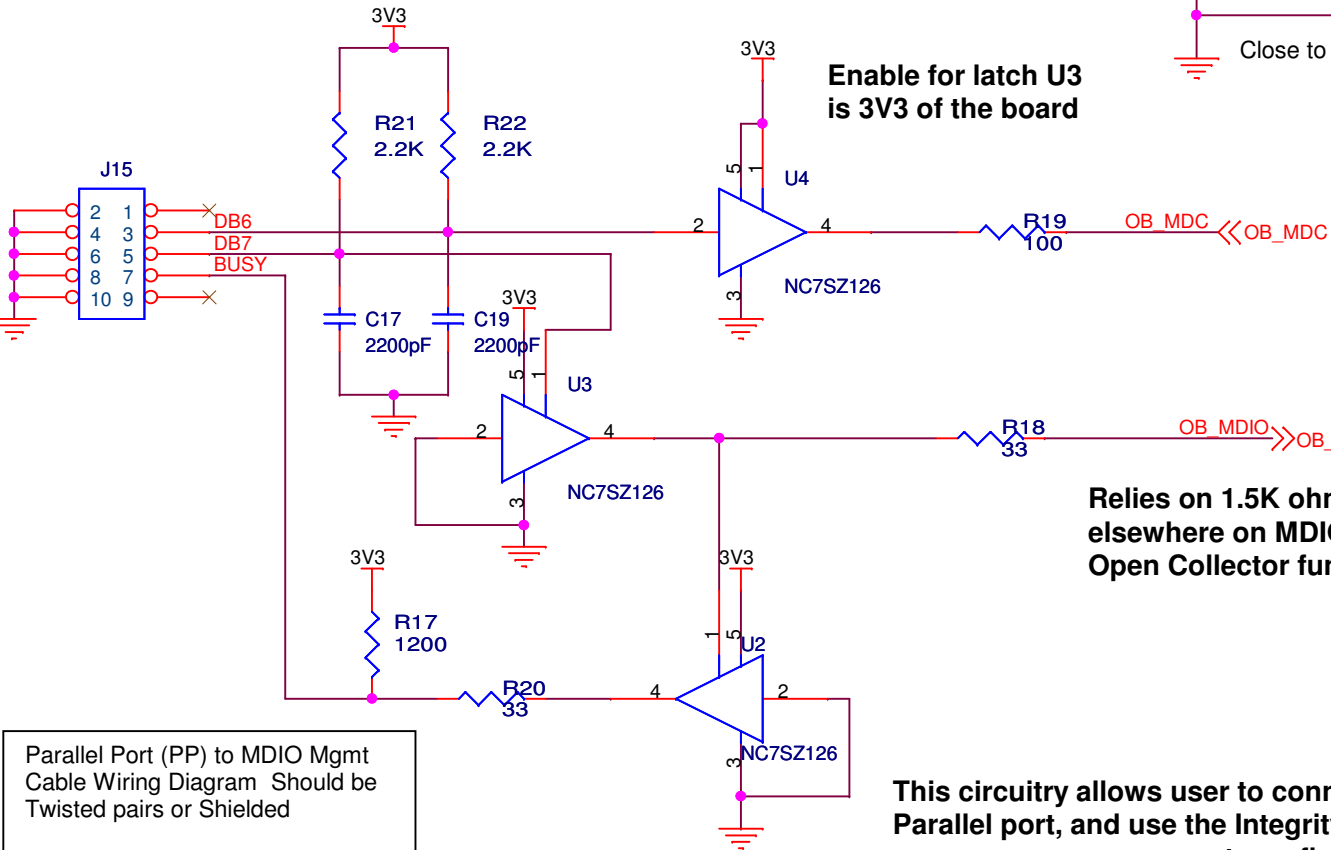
3V3

Close to

3V3

Enable for latch U3 is 3V3 of the board

R21 2.2K

R22 2.2K

J15

2 1
4 3
6 5
8 7
10 9

DB6
DB7
BUSY

5 1
U4

2
4

R19
100

OB_MDC
OB_MDC

3

NC7SZ126

3V3

C17
2200pF

C19
2200pF

5 1
U3

2
4

3

NC7SZ126

R18
33

OB_MDIO
OB_

Relies on 1.5K ohr elsewhere on MDI Open Collector fur

3V3

R17
1200

3V3

1 5
U2

R20
33

4
2

3

NC7SZ126

Parallel Port (PP) to MDIO Mgmt Cable Wiring Diagram Should be Twisted pairs or Shielded

This circuitry allows user to conn Parallel port, and use the Integrit